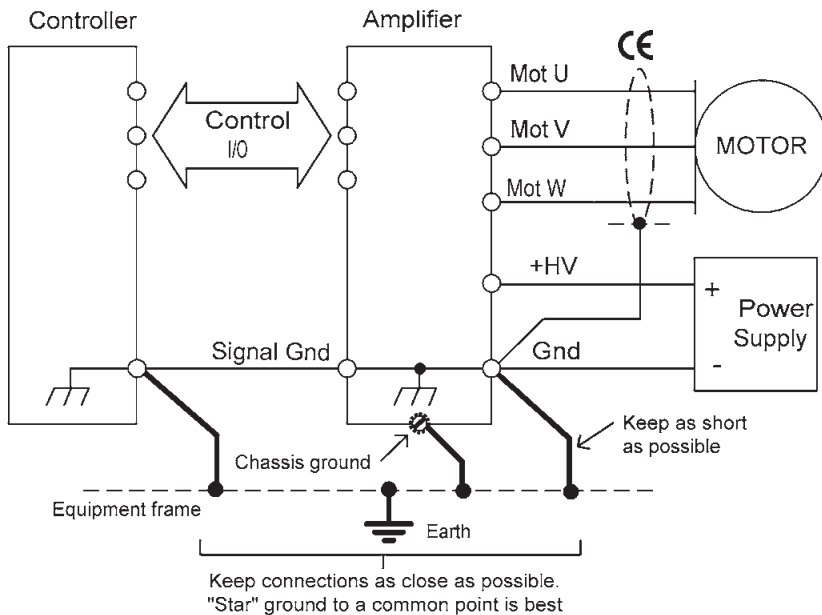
Controller

Amplifier

CE

Mot U

Mot V

Mot W

MOTOR

Control
I/0

+HV

+

Power Supply

-

Signal Gnd

Gnd

Keep as short as possible

Chassis ground

Equipment frame

Earth

Keep connections as close as possible.
"Star" ground to a common point is best